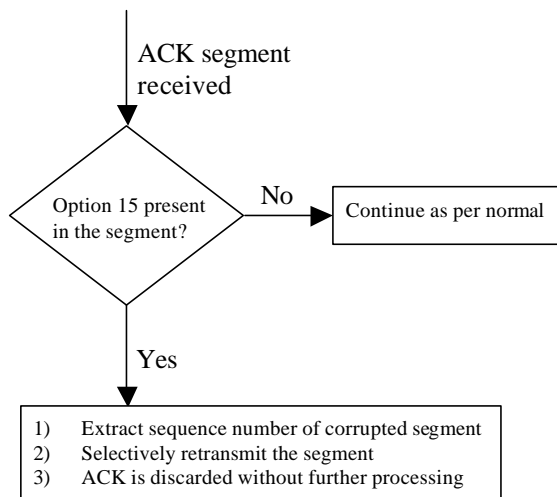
ACK segment received

Option 15 present in the segment?

No

Continue as per normal

Yes

1) Extract sequence number of corrupted segment
2) Selectively retransmit the segment
3) ACK is discarded without further processing